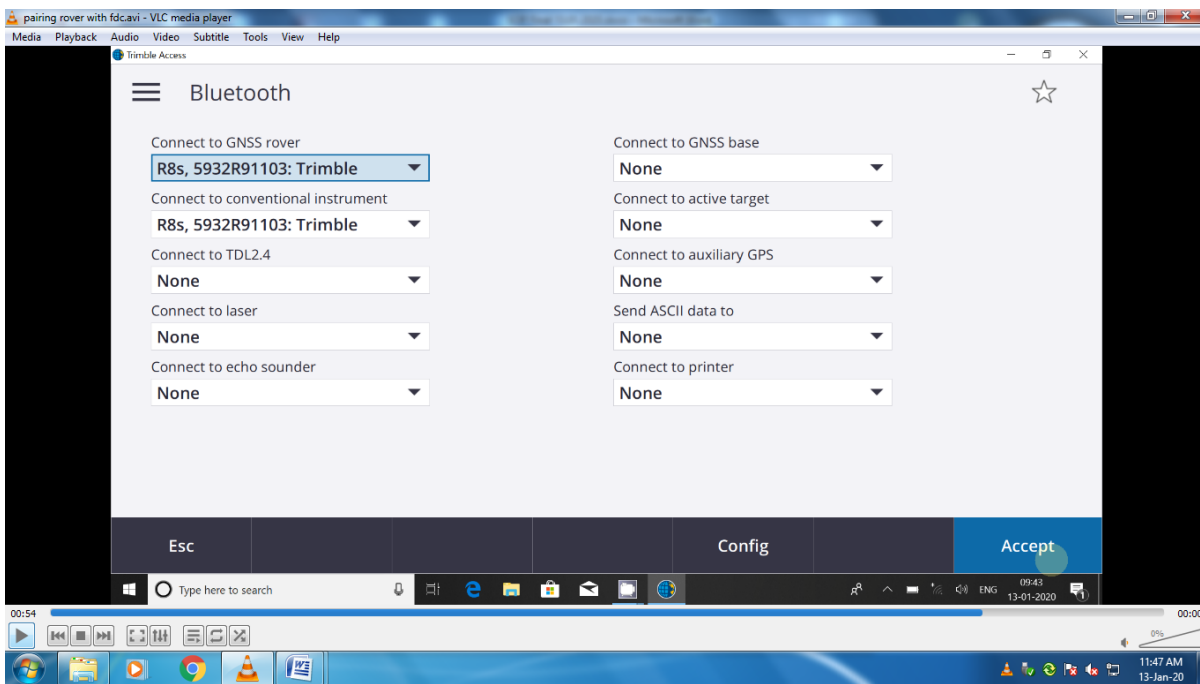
pairing rover with fdc.avi - VLC media player
Media Playback Audio Video Subtitle Tools View Help
Trimble Access
Bluetooth

Connect to GNSS rover
R8s, 5932R91103: Trimble
Connect to conventional instrument
R8s, 5932R91103: Trimble
Connect to TDL2.4
None
Connect to laser
None
Connect to echo sounder
None

Connect to GNSS base
None
Connect to active target
None
Connect to auxiliary GPS
None
Send ASCII data to
None
Connect to printer
None

Esc
Config
Accept

Type here to search
ENG 09:43 13-01-2020
00:54
00:0
0%
11:47 AM
13-Jan-20